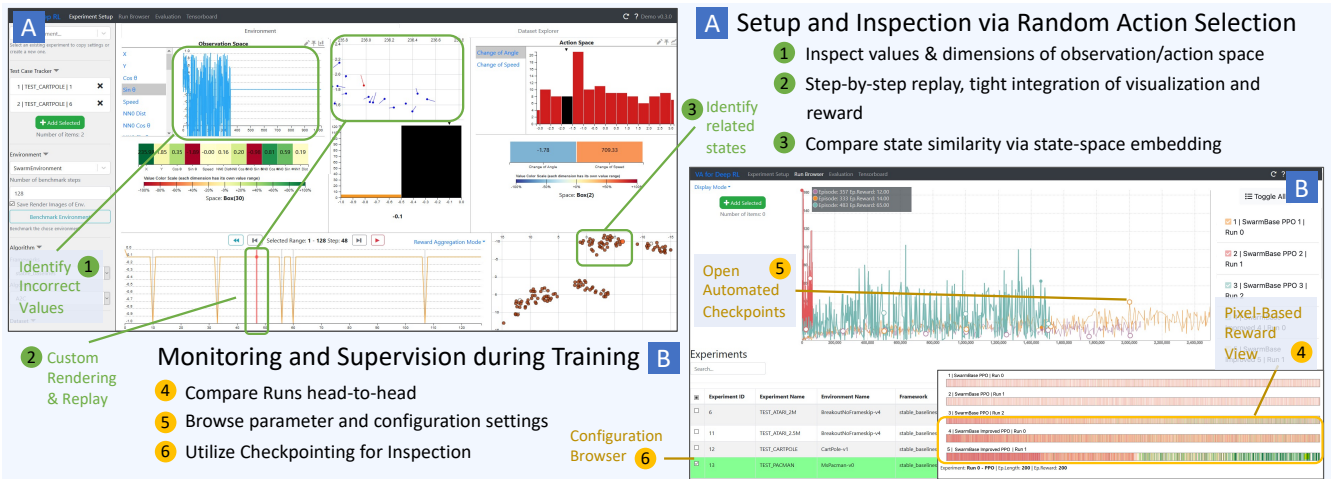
A Setup and Inspection via Random Action Selection

1 Inspect values & dimensions of observation/action space

2 Step-by-step replay, tight integration of visualization and reward

3 Compare state similarity via state-space embedding

A

Experiment Setup Run Browser Evaluation Tensorboard

Demo v0.3.0

Select an existing experiment to copy settings or create a new one.

Test Case Tracker

1 | TEST_CARTPOLE | 1

2 | TEST_CARTPOLE | 6

+ Add Selected

Number of items: 2

Environment

SwarmEnvironment

Number of benchmark steps

128

Save Render Images of Env.

Benchmark Environment

Algorithms

Environment

Observation Space

X

Y

Cos B

Sin B

Speed

NN0 Dist

NN0 Cos B

Value Color Scale (each dimension has its own value range)

Space: Box(30)

-0.1

Dataset Explorer

Action Space

Change of Angle

Change of Speed

-1.78

709.33

Space: Box(2)

Selected Range: 1 - 128 Step: 48

Reward Aggregation Mode

3 Identify related states

Identify 1 Incorrect Values

2 Custom Rendering & Replay

Monitoring and Supervision during Training B

4 Compare Runs head-to-head

5 Browse parameter and configuration settings

6 Utilize Checkpointing for Inspection

B

VA for Deep RL Experiment Setup Run Browser Evaluation Tensorboard

Display Mode

+ Add Selected

Number of items: 0

Episode: 357 Ep.Reward: 12.00

Episode: 333 Ep.Reward: 14.00

Episode: 483 Ep.Reward: 65.00

Toggle All

1 | SwarmBase PPO 1 | Run 0

2 | SwarmBase PPO 2 | Run 1

3 | SwarmBase PPO 3 | Run 2

5 Open Automated Checkpoints

Pixel-Based Reward View 4

Experiments

| | Experiment ID | Experiment Name | Environment Name | Framework |
|---|---|---|---|---|
| | 6 | TEST_ATARI_2M | BreakoutNoFrameskip-v4 | stable_baselines |
| | 11 | TEST_ATARI_2.5M | BreakoutNoFrameskip-v4 | stable_baselines |
| | 12 | TEST_CARTPOLE | CartPole-v1 | stable_baselines |
| | 13 | TEST_PACMAN | MsPacman-v0 | stable_baselines |

Configuration Browser 6

1 | SwarmBase PPO | Run 0

2 | SwarmBase PPO | Run 1

3 | SwarmBase PPO | Run 2

4 | SwarmBase Improved PPO | Run 0

5 | SwarmBase Improved PPO | Run 1

Experiment: Run 0 - PPO | Ep.Length: 200 | Ep.Reward: 200